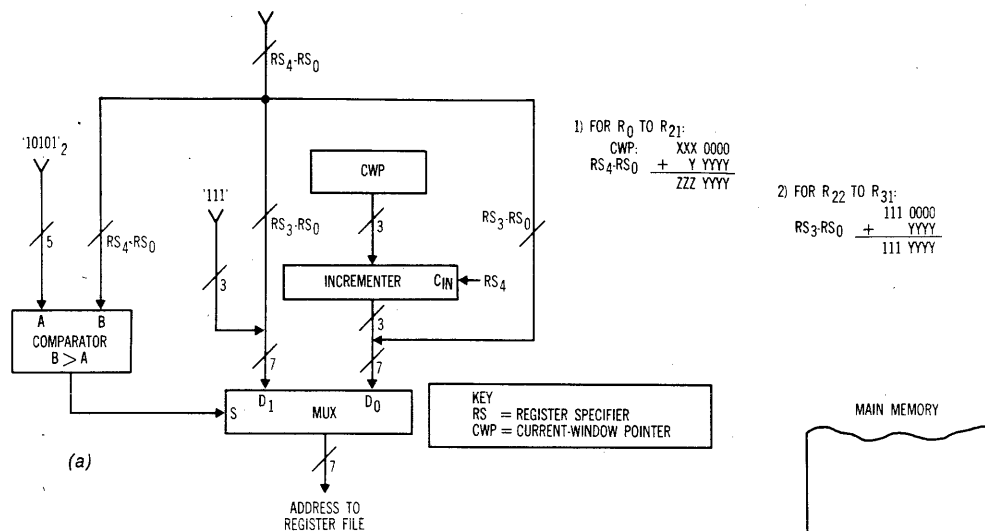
$RS_4$-$RS_0$

'10101'$_2$

5

$RS_4$-$RS_0$

'111'

$RS_3$-$RS_0$

CWP

3

$RS_3$-$RS_0$

3

INCREMENTER $C_{IN}$ ← $RS_4$

3

A B
COMPARATOR
B > A

7

7

S $D_1$ MUX $D_0$

7

ADDRESS TO REGISTER FILE

(a)

KEY
RS = REGISTER SPECIFIER
CWP = CURRENT-WINDOW POINTER

1) FOR $R_0$ TO $R_{21}$:
CWP: XXX 0000
$RS_4$-$RS_0$ + Y YYYY
ZZZ YYYY

2) FOR $R_{22}$ TO $R_{31}$:
111 0000
$RS_3$-$RS_0$ + YYYY
111 YYYY

MAIN MEMORY